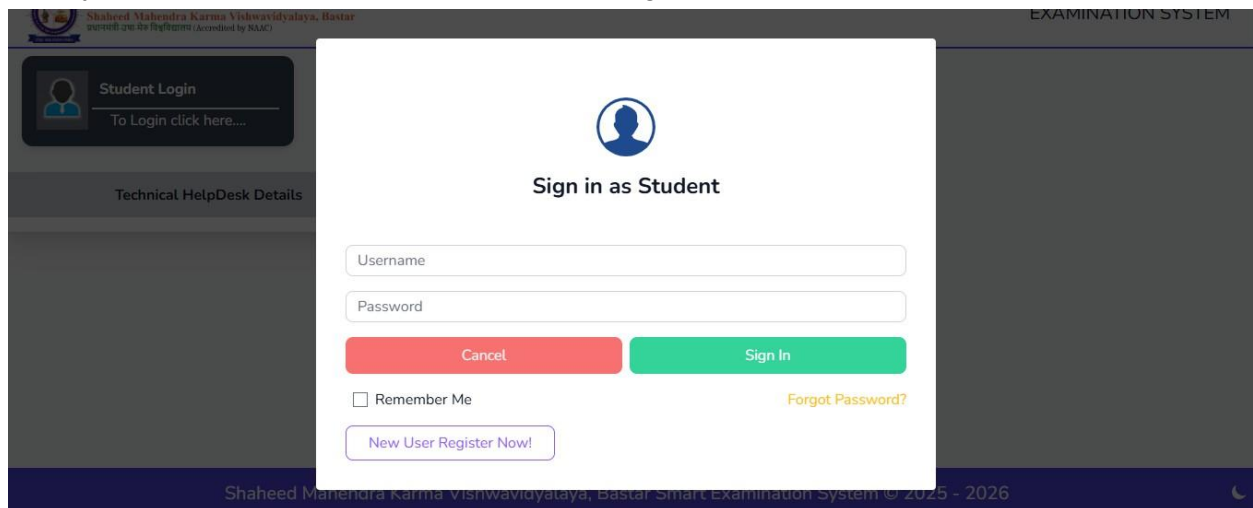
Shaheed Mahendra Karma Vishwavidyalaya, Bastar
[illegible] (Accredited by NAAC)

EXAMINATION SYSTEM

Student Login
To Login click here....

Technical HelpDesk Details

Sign in as Student

Username

Password

Cancel

Sign In

Remember Me

Forgot Password?

New User Register Now!

Shaheed Mahendra Karma Vishwavidyalaya, Bastar Smart Examination System © 2025 - 2026